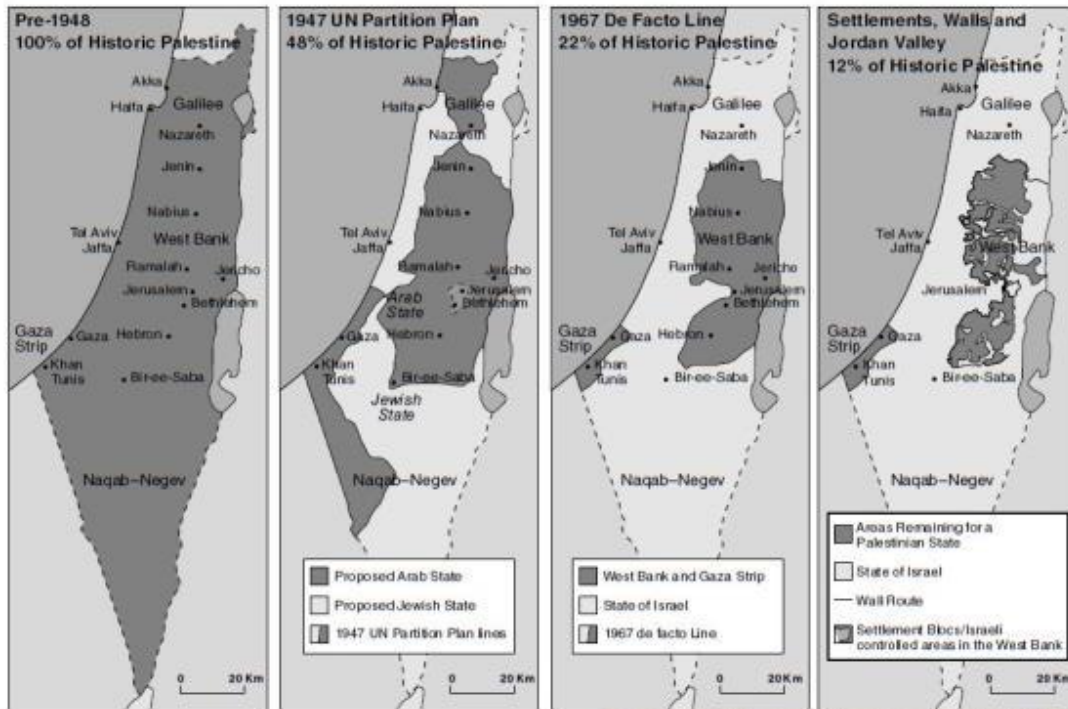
Pre-1948
100% of Historic Palestine

Akka
Haifa
Galilee
Nazareth
Jenin
Nablus
Tel Aviv Jaffa
West Bank
Ramalah
Jericho
Jerusalem
Bethlehem
Gaza Strip
Gaza
Hebron
Khan Tunis
Bir-ee-Saba
Naqab–Negev

1947 UN Partition Plan
48% of Historic Palestine

Akka
Haifa
Galilee
Nazareth
Jenin
Nablus
Tel Aviv Jaffa
Ramalah
Jericho
Jerusalem
Bethlehem
Arab State
Gaza
Hebron
Khan Tunis
Bir-ee-Saba
Jewish State
Naqab–Negev

Proposed Arab State
Proposed Jewish State
1947 UN Partition Plan lines

0 20 Km

1967 De Facto Line
22% of Historic Palestine

Akka
Haifa
Galilee
Nazareth
Jenin
Nablus
Tel Aviv Jaffa
West Bank
Ramalah
Jericho
Jerusalem
Bethlehem
Gaza Strip
Gaza
Hebron
Khan Tunis
Bir-ee-Saba
Naqab–Negev

West Bank and Gaza Strip
State of Israel
1967 de facto Line

0 20 Km

Settlements, Walls and Jordan Valley
12% of Historic Palestine

Akka
Haifa
Galilee
Nazareth
Tel Aviv Jaffa
West Bank
Jerusalem
Gaza Strip
Gaza
Khan Tunis
Bir-ee-Saba
Naqab–Negev

Areas Remaining for a Palestinian State
State of Israel
Wall Route
Settlement Blocs/Israeli controlled areas in the West Bank

0 20 Km

0 20 Km